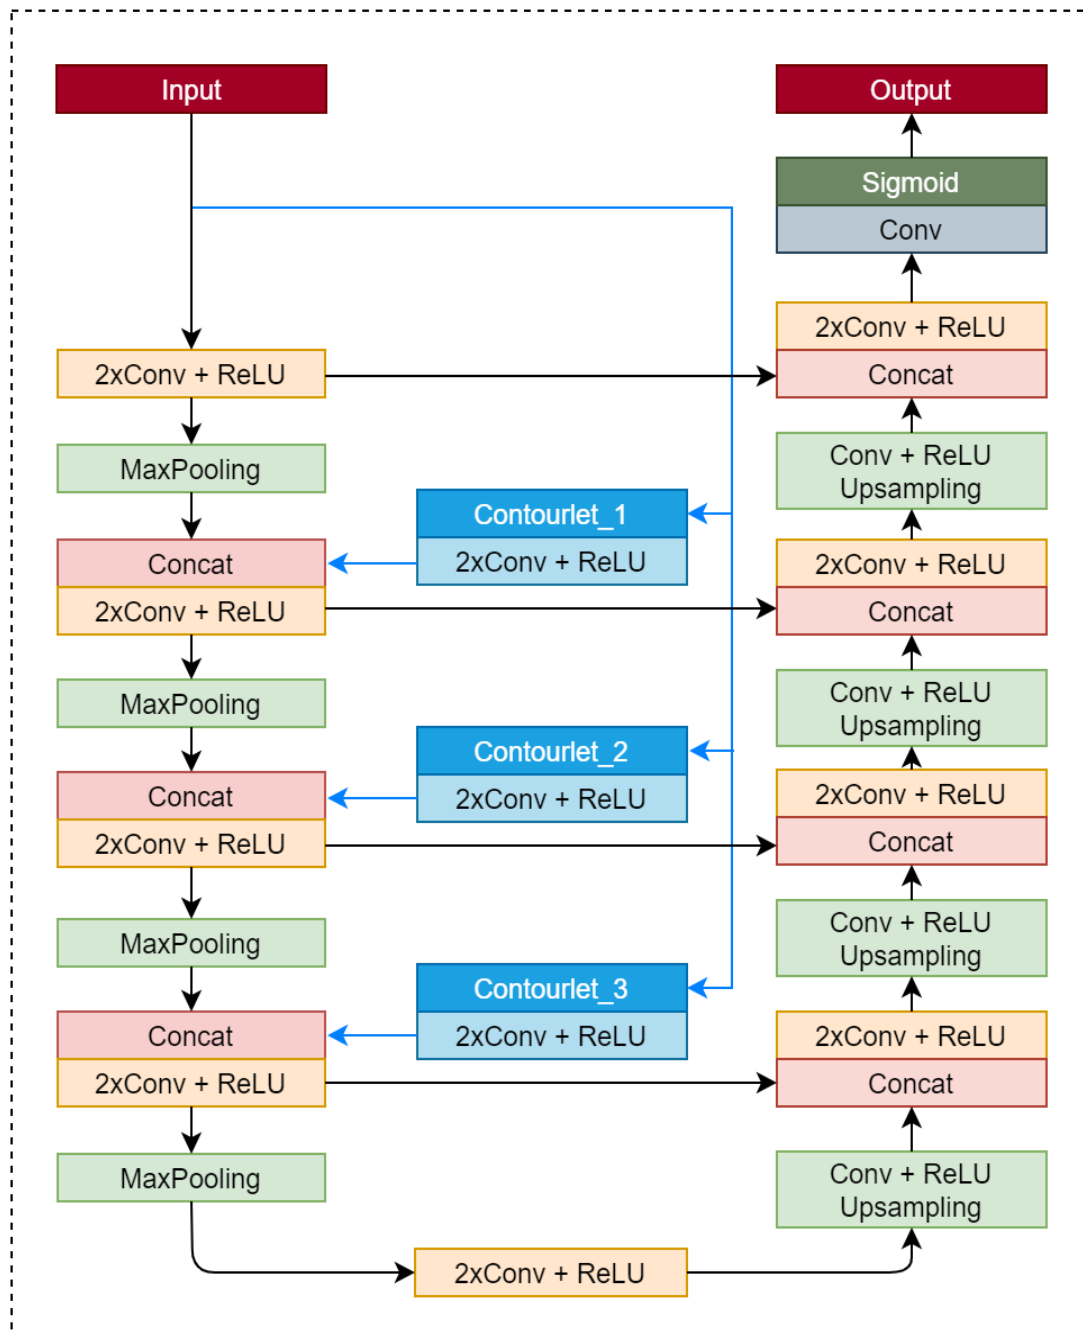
Input

2xConv + ReLU

MaxPooling

Concat

2xConv + ReLU

MaxPooling

Concat

2xConv + ReLU

MaxPooling

Concat

2xConv + ReLU

MaxPooling

Contourlet_1

2xConv + ReLU

Contourlet_2

2xConv + ReLU

Contourlet_3

2xConv + ReLU

2xConv + ReLU

Output

Sigmoid

Conv

2xConv + ReLU

Concat

Conv + ReLU
Upsampling

2xConv + ReLU

Concat

Conv + ReLU
Upsampling

2xConv + ReLU

Concat

Conv + ReLU
Upsampling

2xConv + ReLU

Concat

Conv + ReLU
Upsampling